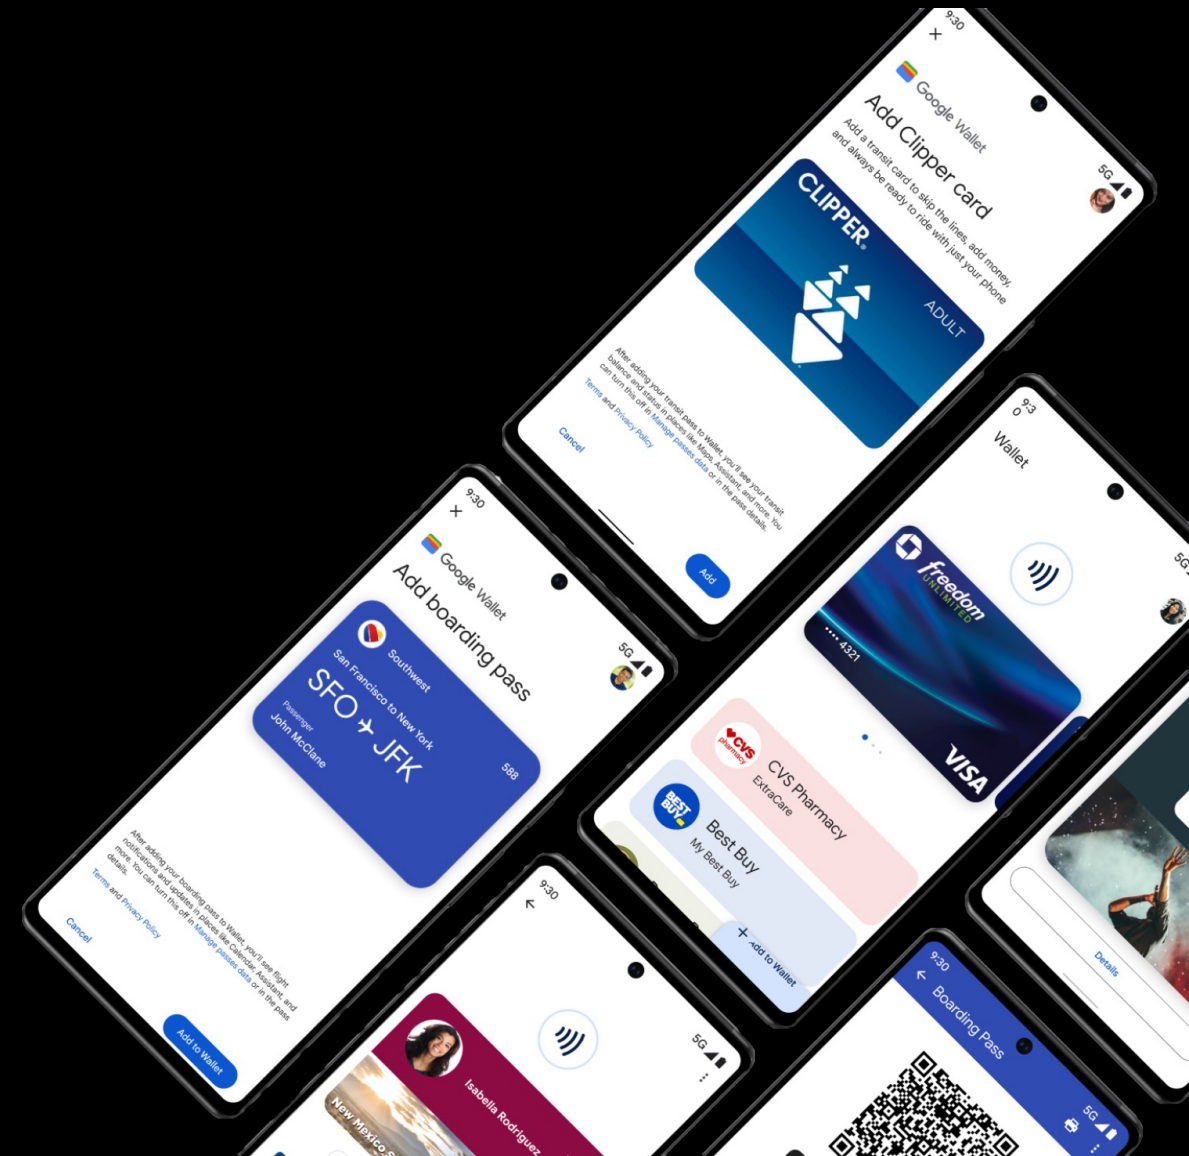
9:30
5G
Google Wallet
Add Clipper card
Add a transit card to skip the lines, add money, and always be ready to ride with just your phone
CLIPPER
ADULT
After adding your transit pass to Wallet, you'll see your transit balance and status in places like Maps, Assistant, and more. You can turn this off in Manage passes data or in the pass details.
Terms and Privacy Policy
Cancel
Add

9:30
5G
Google Wallet
Add boarding pass
Southwest
San Francisco to New York
SFO → JFK
Passenger
John McClane
588
After adding your boarding pass to Wallet, you'll see flight notifications and updates in places like Calendar, Assistant, and more. You can turn this off in Manage passes data or in the pass details.
Terms and Privacy Policy
Cancel
Add to Wallet

9:30
5G
Wallet
freedom
UNLIMITED
•••• 4321
VISA
CVS pharmacy
CVS Pharmacy
ExtraCare
BEST BUY
Best Buy
My Best Buy
+ Add to Wallet

9:30
5G
Isabella Rodriguez
New Mexico

Details

9:30
5G
Boarding Pass